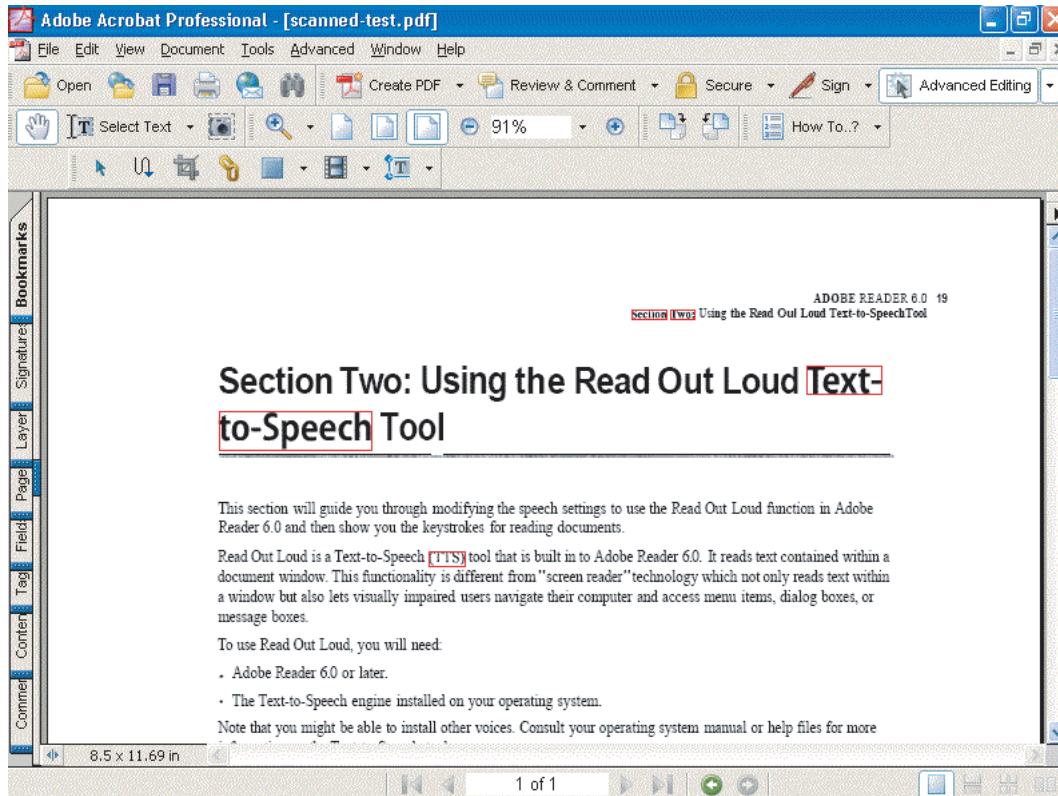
Adobe Acrobat Professional - [scanned-test.pdf]

File Edit View Document Tools Advanced Window Help

Open Create PDF Review & Comment Secure Sign Advanced Editing

Select Text 91% How To..?

Bookmarks Signatures Layer Page Field Tag Conten Commen

ADOBE READER 6.0 19
Section Two: Using the Read Out Loud Text-to-Speech Tool

Section Two: Using the Read Out Loud Text-to-Speech Tool

This section will guide you through modifying the speech settings to use the Read Out Loud function in Adobe Reader 6.0 and then show you the keystrokes for reading documents.

Read Out Loud is a Text-to-Speech (TTS) tool that is built in to Adobe Reader 6.0. It reads text contained within a document window. This functionality is different from "screen reader" technology which not only reads text within a window but also lets visually impaired users navigate their computer and access menu items, dialog boxes, or message boxes.

To use Read Out Loud, you will need:

• Adobe Reader 6.0 or later.

• The Text-to-Speech engine installed on your operating system.

Note that you might be able to install other voices. Consult your operating system manual or help files for more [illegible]

8.5 x 11.69 in

1 of 1